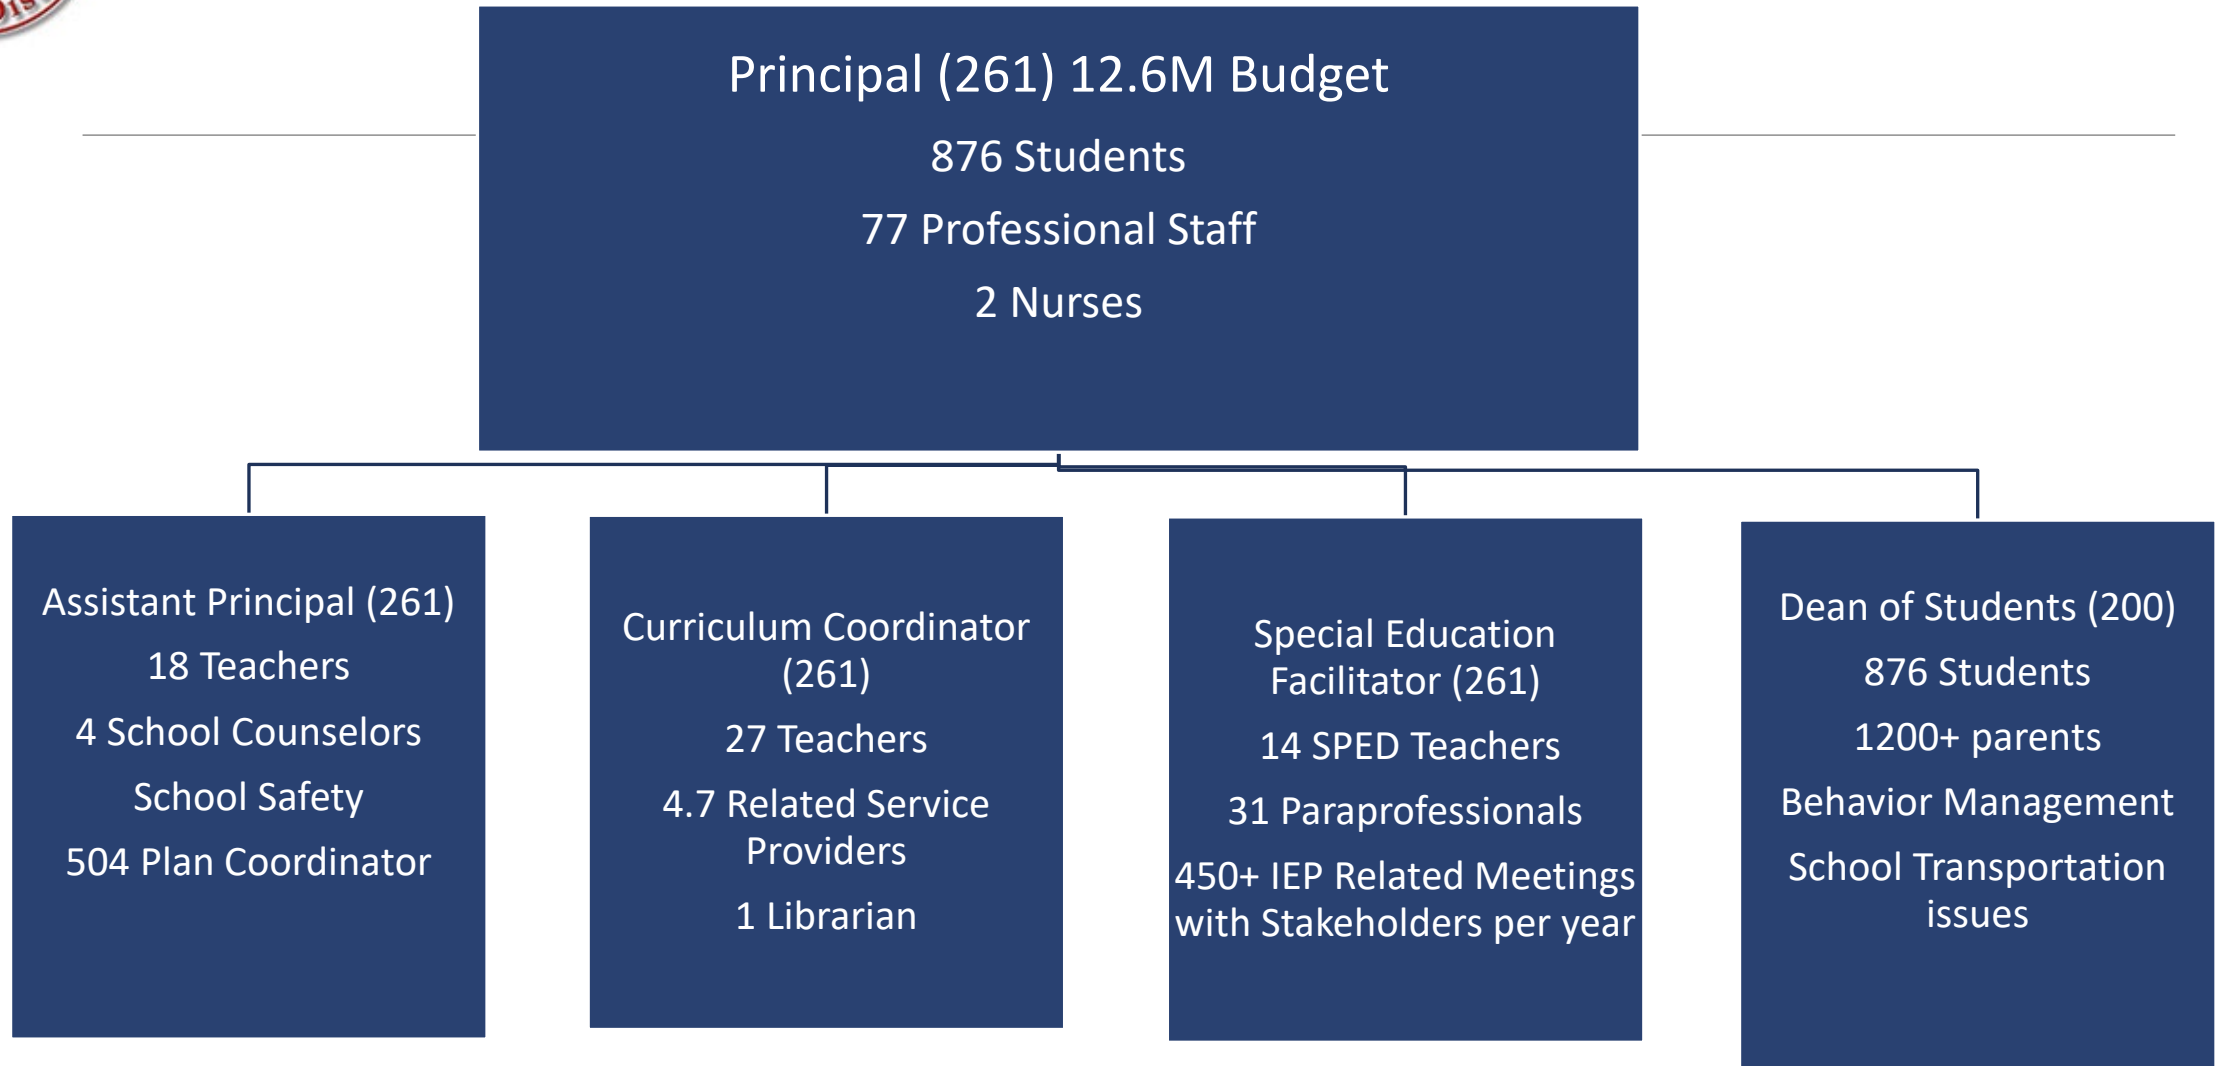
Principal (261) 12.6M Budget

876 Students

77 Professional Staff

2 Nurses

Assistant Principal (261)

18 Teachers

4 School Counselors

School Safety

504 Plan Coordinator

Curriculum Coordinator (261)

27 Teachers

4.7 Related Service Providers

1 Librarian

Special Education Facilitator (261)

14 SPED Teachers

31 Paraprofessionals

450+ IEP Related Meetings with Stakeholders per year

Dean of Students (200)

876 Students

1200+ parents

Behavior Management

School Transportation issues